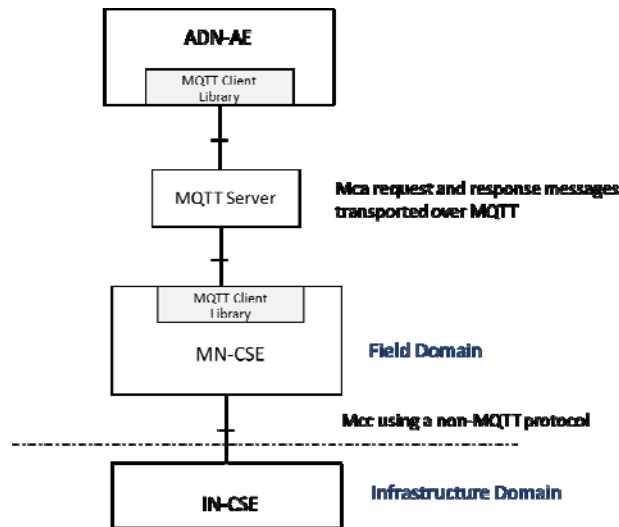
ADN-AE

MQTT Client Library

MQTT Server

Mca request and response messages transported over MQTT

MQTT Client Library

MN-CSE

Field Domain

Mcc using a non-MQTT protocol

IN-CSE

Infrastructure Domain